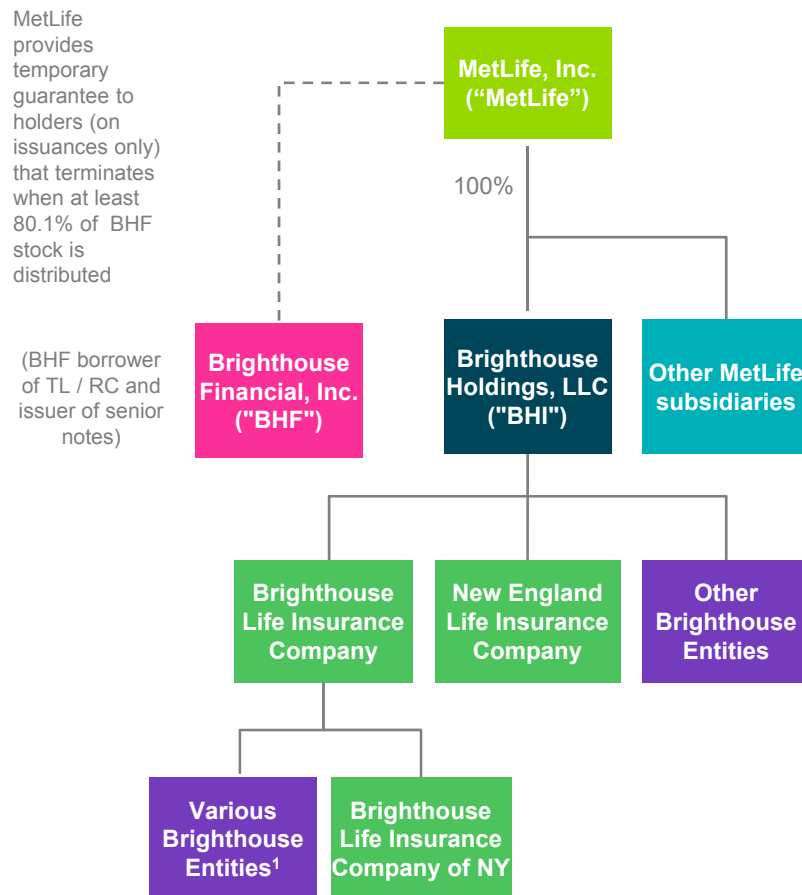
MetLife provides temporary guarantee to holders (on issuances only) that terminates when at least 80.1% of BHF stock is distributed

MetLife, Inc. (“MetLife”)

100%

(BHF borrower of TL / RC and issuer of senior notes)

Brighthouse Financial, Inc. ("BHF")

Brighthouse Holdings, LLC ("BHI")

Other MetLife subsidiaries

Brighthouse Life Insurance Company

New England Life Insurance Company

Other Brighthouse Entities

Various Brighthouse Entities$^1$

Brighthouse Life Insurance Company of NY